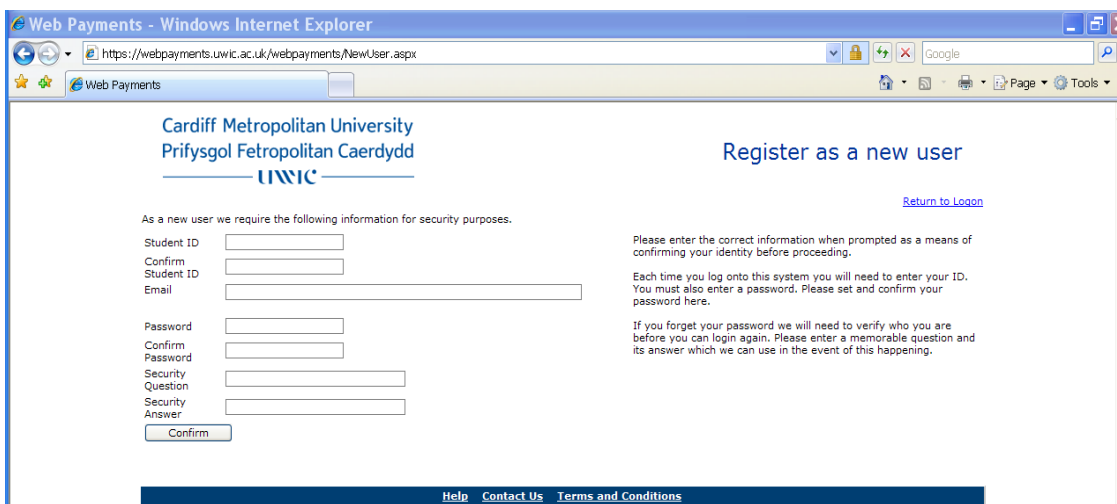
Web Payments - Windows Internet Explorer

https://webpayments.uwic.ac.uk/webpayments/NewUser.aspx

Google

Web Payments

Page ▾ Tools ▾

Cardiff Metropolitan University
Prifysgol Fetropolitan Caerdydd
UWIC

Register as a new user

Return to Logon

As a new user we require the following information for security purposes.

Student ID

Confirm Student ID

Email

Password

Confirm Password

Security Question

Security Answer

Confirm

Please enter the correct information when prompted as a means of confirming your identity before proceeding.

Each time you log onto this system you will need to enter your ID. You must also enter a password. Please set and confirm your password here.

If you forget your password we will need to verify who you are before you can login again. Please enter a memorable question and its answer which we can use in the event of this happening.

Help Contact Us Terms and Conditions